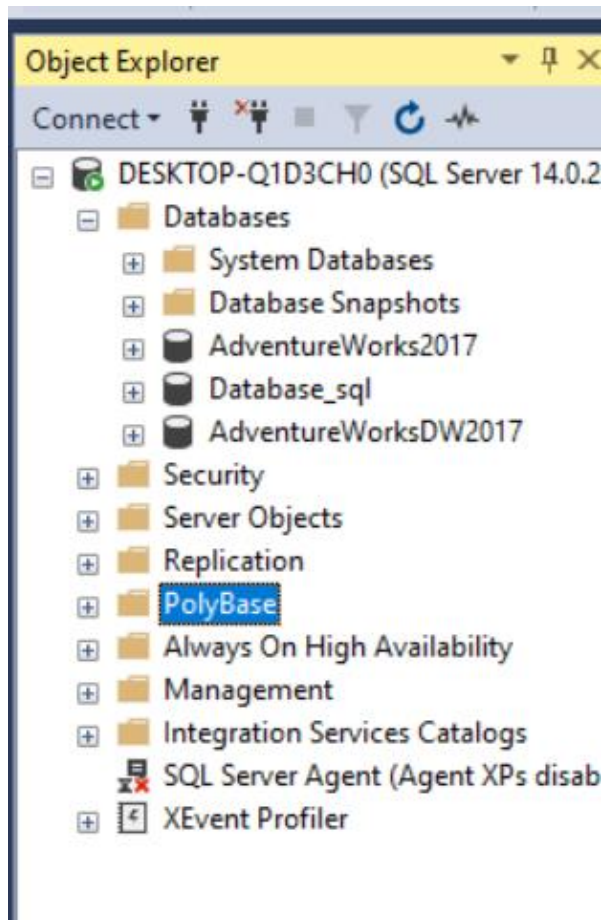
Object Explorer

Connect

DESKTOP-Q1D3CH0 (SQL Server 14.0.2

Databases

System Databases

Database Snapshots

AdventureWorks2017

Database_sql

AdventureWorksDW2017

Security

Server Objects

Replication

PolyBase

Always On High Availability

Management

Integration Services Catalogs

SQL Server Agent (Agent XPs disab

XEvent Profiler